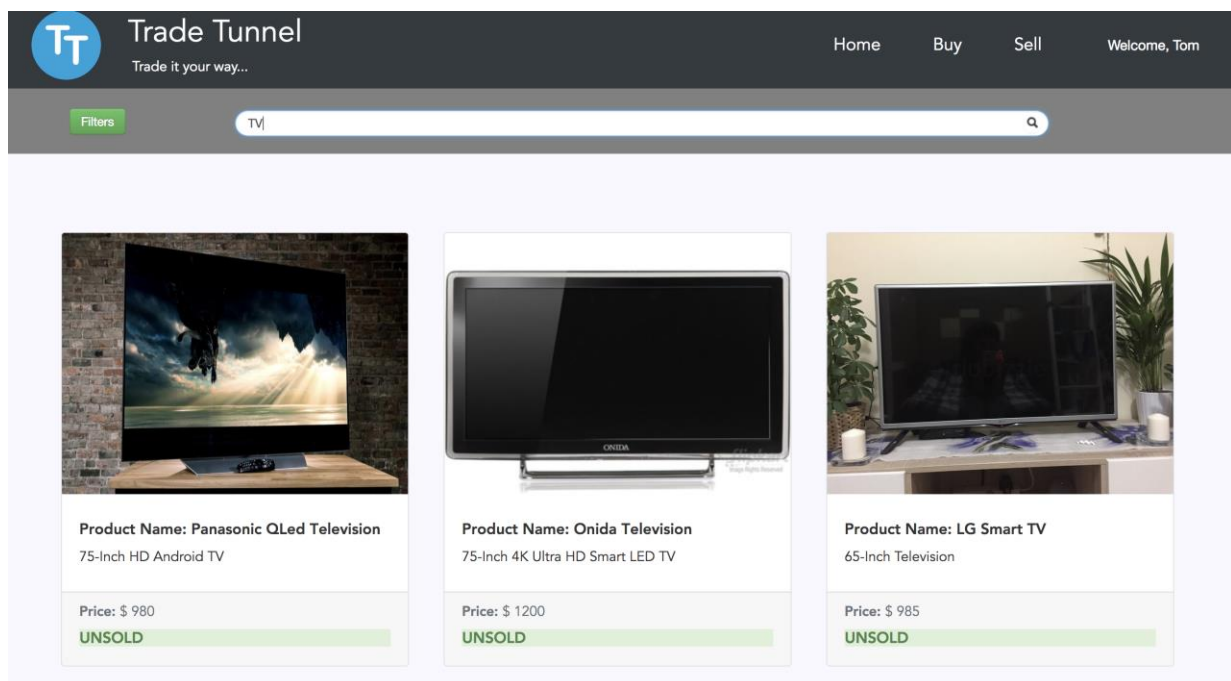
TT

Trade Tunnel
Trade it your way...

Home Buy Sell Welcome, Tom

Filters

TV

ONIDA

Product Name: Panasonic QLed Television
75-Inch HD Android TV

Price: $ 980
UNSOLD

Product Name: Onida Television
75-Inch 4K Ultra HD Smart LED TV

Price: $ 1200
UNSOLD

Product Name: LG Smart TV
65-Inch Television

Price: $ 985
UNSOLD